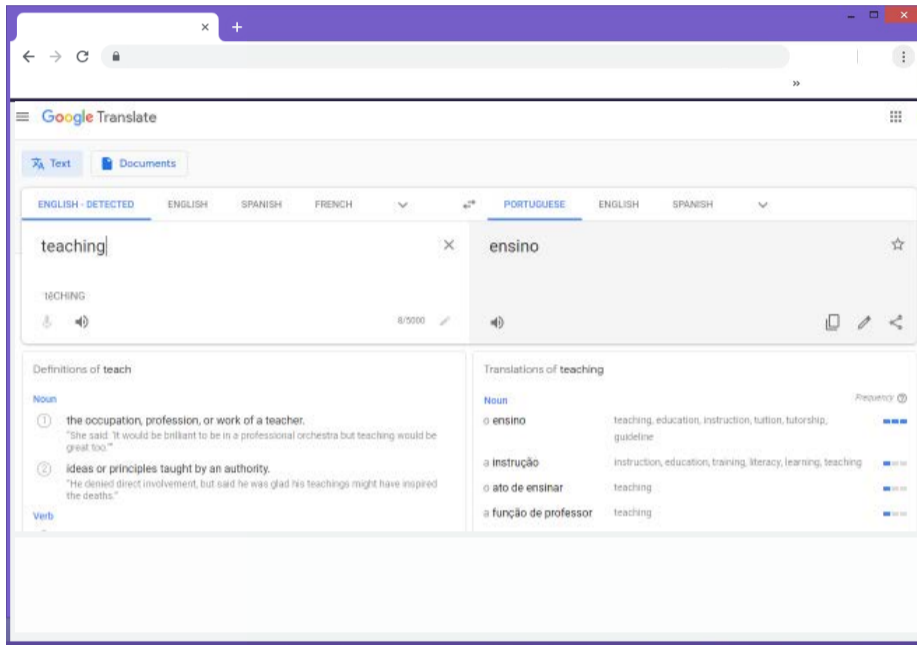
×  +

»

Google Translate

Text  Documents

ENGLISH - DETECTED  ENGLISH  SPANISH  FRENCH

PORTUGUESE  ENGLISH  SPANISH

teaching

ensino

tēCHING

8/5000

Definitions of teach

Noun

1 the occupation, profession, or work of a teacher.
"She said: 'It would be brilliant to be in a professional orchestra but teaching would be great too.'"

2 ideas or principles taught by an authority.
"He denied direct involvement, but said he was glad his teachings might have inspired the deaths."

Verb

Translations of teaching

Noun

Frequency

o ensino  teaching, education, instruction, tuition, tutorship, guideline

a instrução  instruction, education, training, literacy, learning, teaching

o ato de ensinar  teaching

a função de professor  teaching